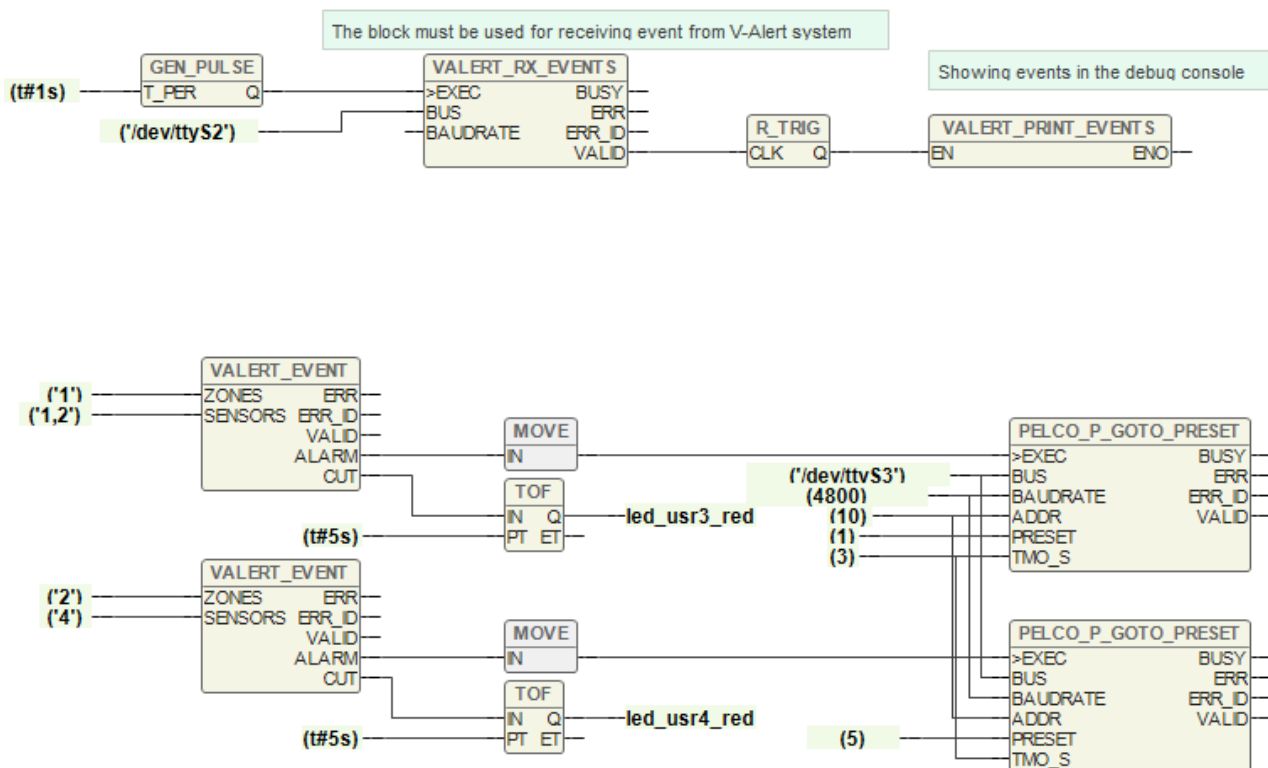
The block must be used for receiving event from V-Alert system

Showing events in the debug console

(t#1s)
GEN_PULSE
T_PER Q

('/dev/ttyS2')

VALERT_RX_EVENTS
>EXEC BUSY
BUS ERR
BAUDRATE ERR_ID
VALID

R_TRIG
CLK Q

VALERT_PRINT_EVENTS
EN ENO

('1')
('1,2')
VALERT_EVENT
ZONES ERR
SENSORS ERR_ID
VALID
ALARM
CUT

MOVE
IN

TOF
IN Q
PT ET
(t#5s)
led_usr3_red

('/dev/ttyS3')
(4800)
(10)
(1)
(3)

PELCO_P_GOTO_PRESET
>EXEC BUSY
BUS ERR
BAUDRATE ERR_ID
ADDR VALID
PRESET
TMO_S

('2')
('4')
VALERT_EVENT
ZONES ERR
SENSORS ERR_ID
VALID
ALARM
CUT

MOVE
IN

TOF
IN Q
PT ET
(t#5s)
led_usr4_red

(5)

PELCO_P_GOTO_PRESET
>EXEC BUSY
BUS ERR
BAUDRATE ERR_ID
ADDR VALID
PRESET
TMO_S